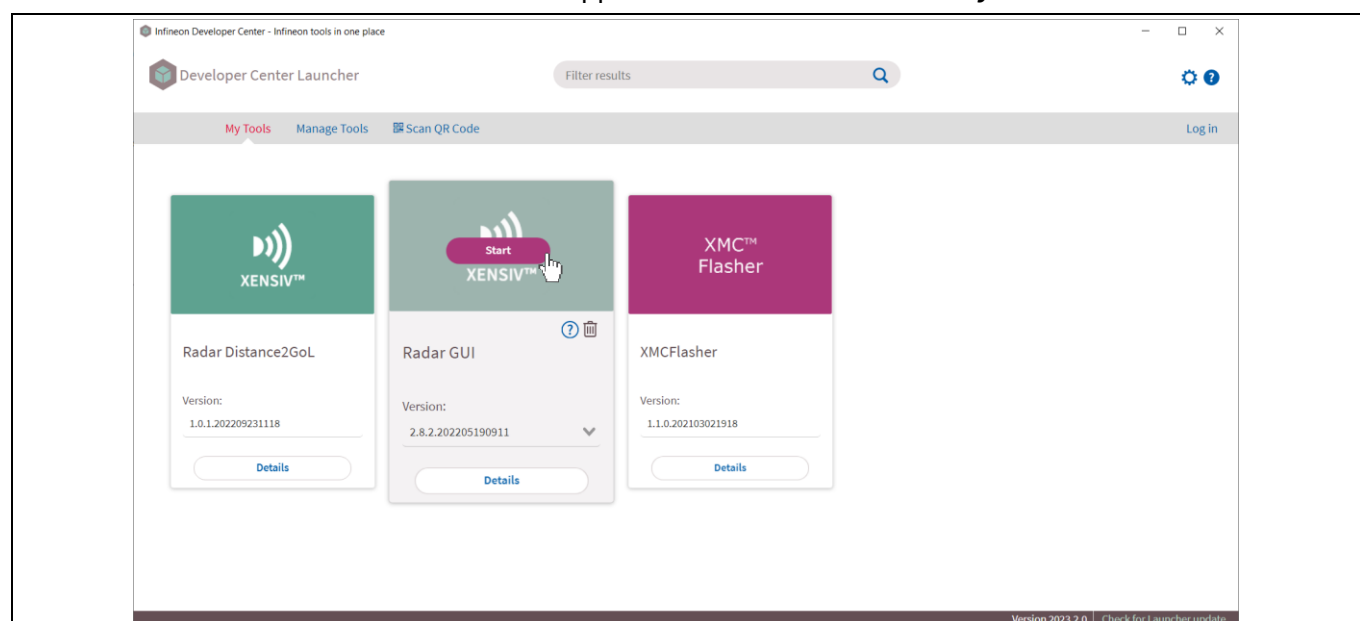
Infineon Developer Center - Infineon tools in one place

Developer Center Launcher

Filter results

My Tools Manage Tools Scan QR Code Log in

XENSIV™

Radar Distance2GoL

Version:
1.0.1.202209231118

Details

Start
XENSIV™

Radar GUI

Version:
2.8.2.202205190911

Details

XMC™ Flasher

XMCFlasher

Version:
1.1.0.202103021918

Details

Version 2023.2.0 | Check for Launcher update